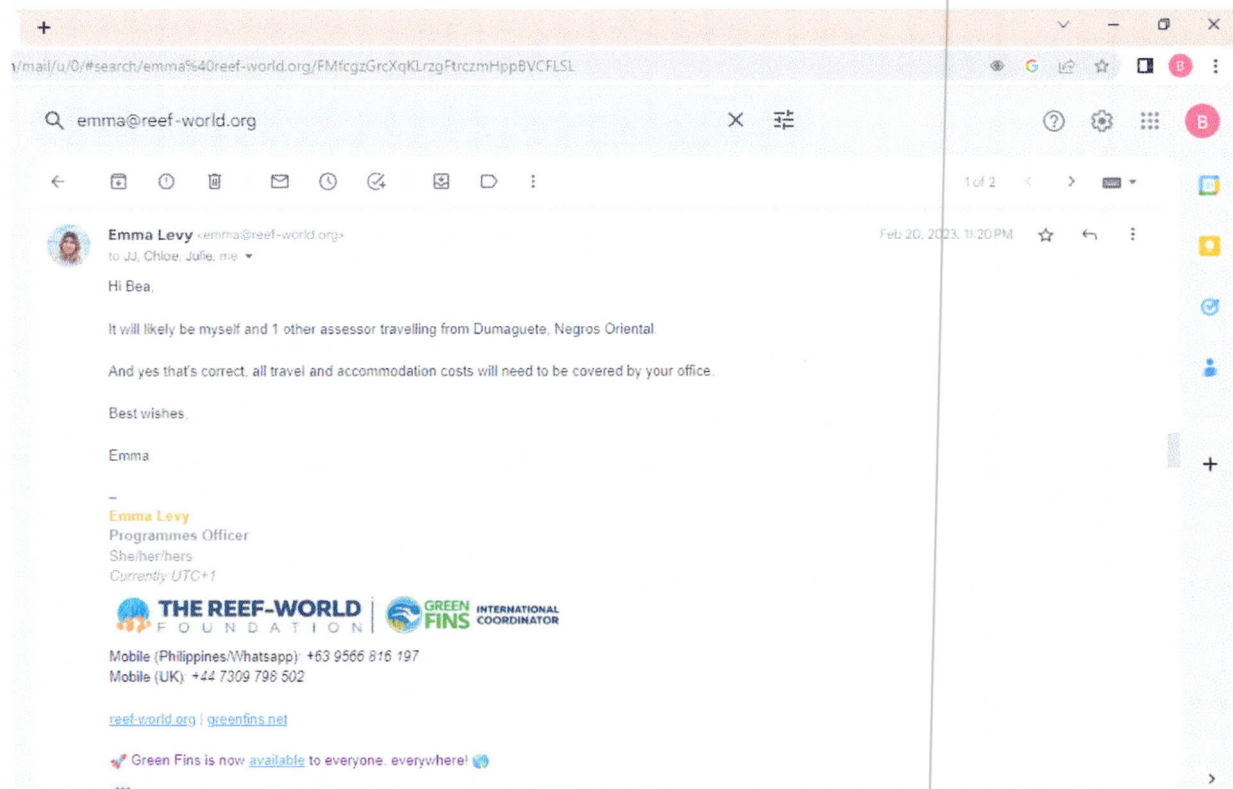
+

/mail/u/0/#search/emma%40reef-world.org/FMfcgzGrcXqKLrzgFtrczmHppBVCFLSL

emma@reef-world.org

1 of 2

Emma Levy <emma@reef-world.org>
to JJ, Chloe, Julie, me

Feb 20, 2023, 11:20 PM

Hi Bea,

It will likely be myself and 1 other assessor travelling from Dumaguete, Negros Oriental.

And yes that's correct, all travel and accommodation costs will need to be covered by your office.

Best wishes,

Emma

--
Emma Levy
Programmes Officer
She/her/hers
Currently UTC+1

THE REEF-WORLD FOUNDATION | GREEN FINS INTERNATIONAL COORDINATOR

Mobile (Philippines/Whatsapp): +63 9566 816 197
Mobile (UK): +44 7309 798 502

reef-world.org | greenfins.net

Green Fins is now available to everyone, everywhere!